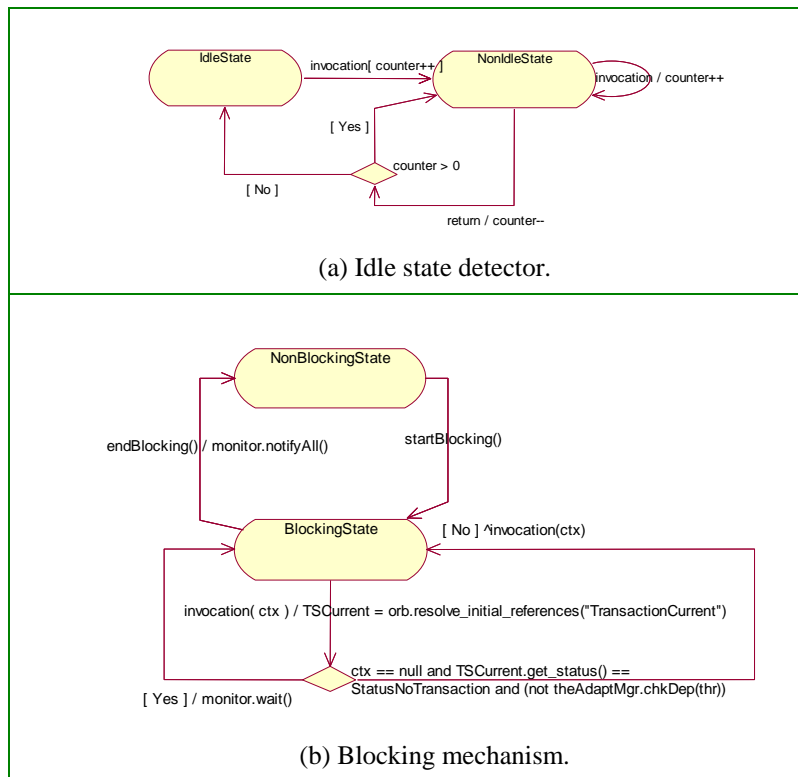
IdleState

invocation[ counter++ ]

NonIdleState

invocation / counter++

[ Yes ]

counter > 0

[ No ]

return / counter--

(a) Idle state detector.

NonBlockingState

endBlocking() / monitor.notifyAll()

startBlocking()

BlockingState

[ No ] ^invocation(ctx)

invocation( ctx ) / TSCurrent = orb.resolve_initial_references("TransactionCurrent")

ctx == null and TSCurrent.get_status() == StatusNoTransaction and (not theAdaptMgr.chkDep(thr))

[ Yes ] / monitor.wait()

(b) Blocking mechanism.